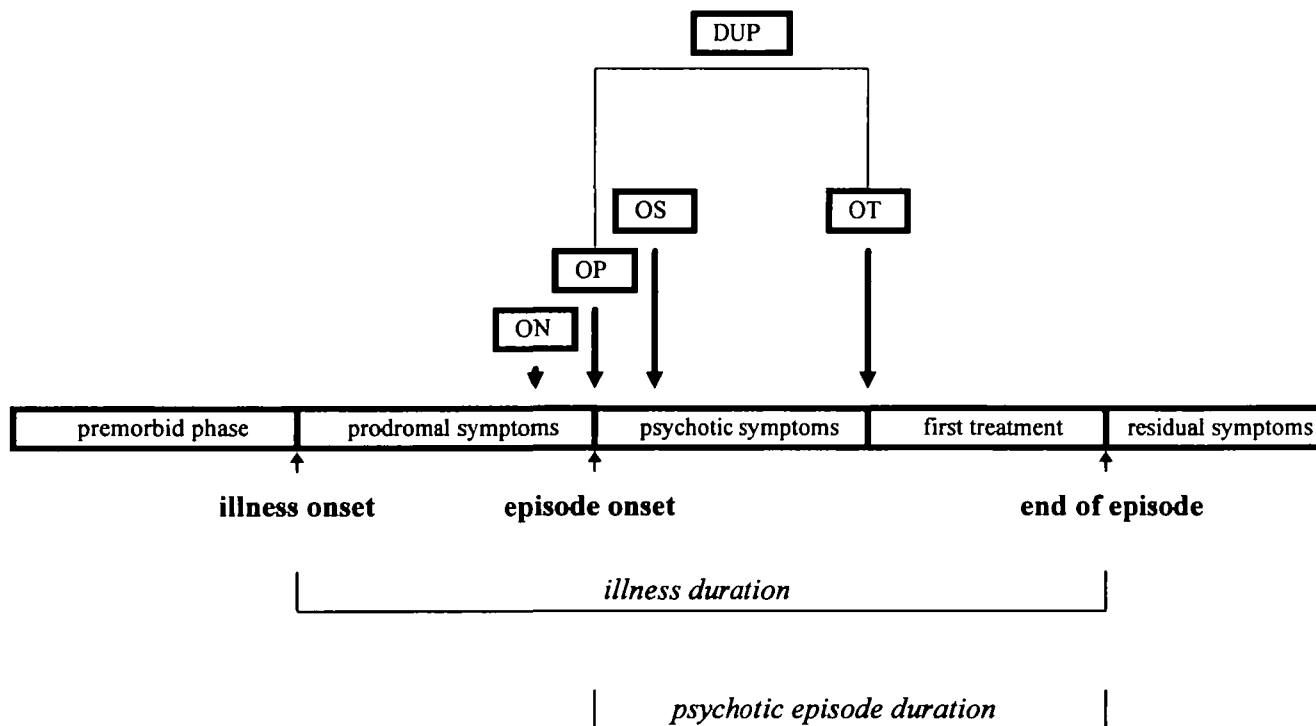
DUP

OS

OT

OP

ON

| premorbid phase | prodromal symptoms | psychotic symptoms | first treatment | residual symptoms |
|---|---|---|---|---|

illness onset

episode onset

end of episode

illness duration

psychotic episode duration